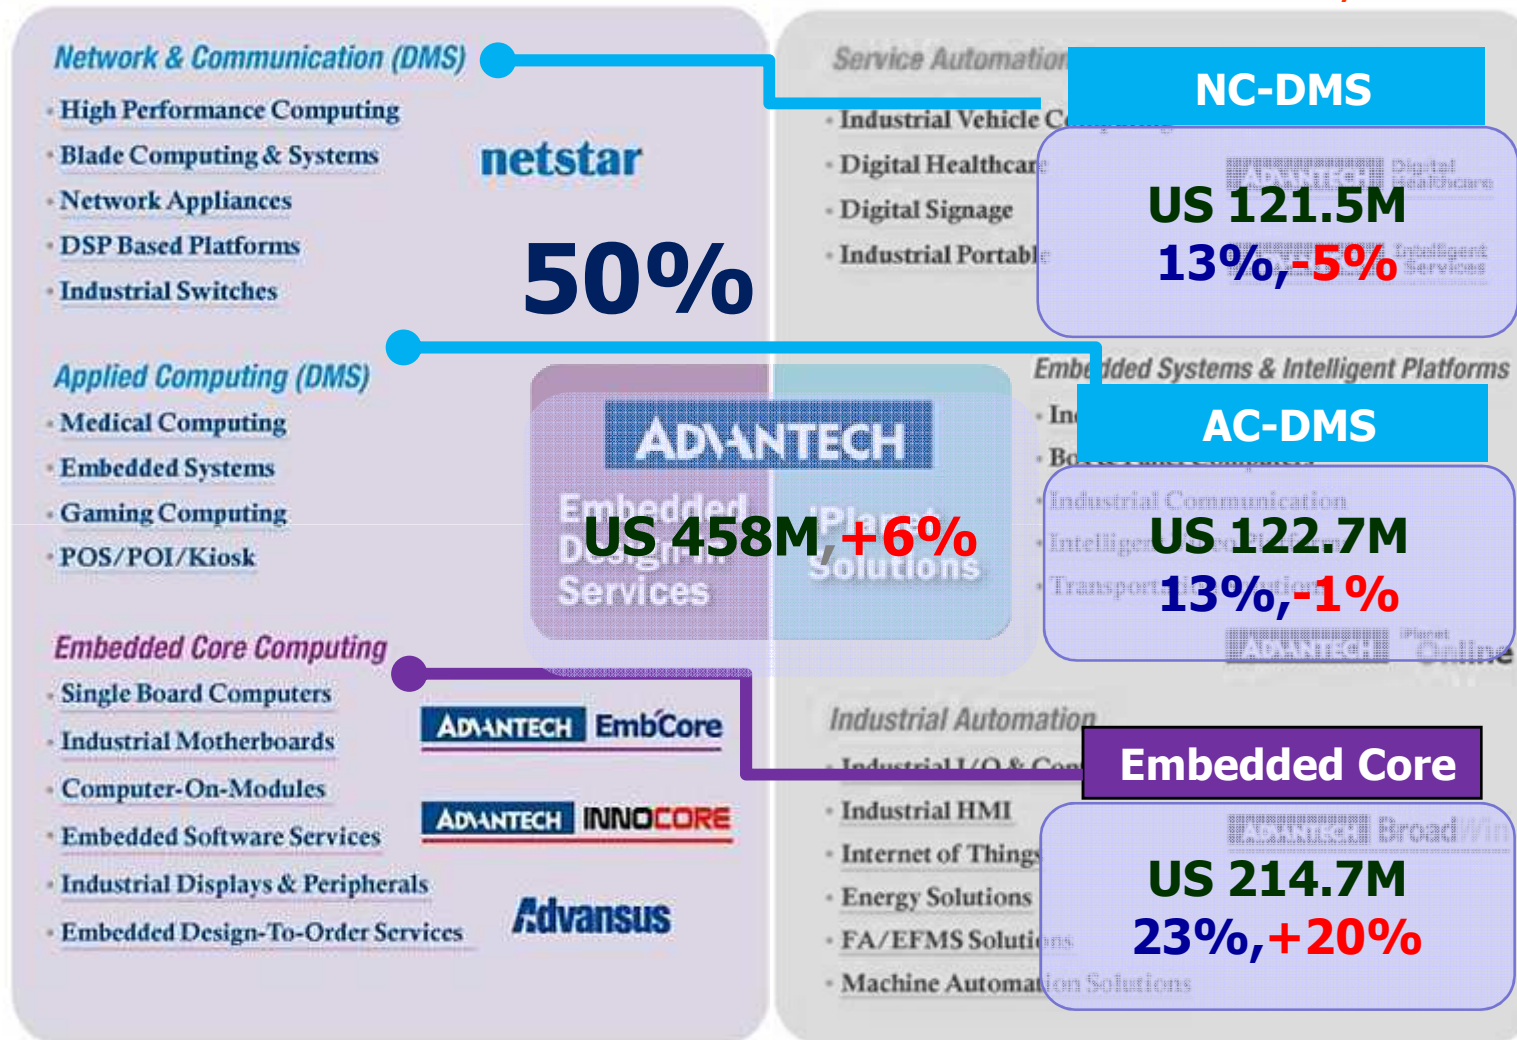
Network & Communication (DMS)

High Performance Computing

Blade Computing & Systems

Network Appliances

DSP Based Platforms

Industrial Switches

netstar

50%

Applied Computing (DMS)

Medical Computing

Embedded Systems

Gaming Computing

POS/POI/Kiosk

Embedded Core Computing

Single Board Computers

Industrial Motherboards

Computer-On-Modules

Embedded Software Services

Industrial Displays & Peripherals

Embedded Design-To-Order Services

ADVANTECH EmbCore

ADVANTECH INNOCORE

Advansus

ADVANTECH

Embedded Design-In Services

iPlanet Solutions

US 458M,+6%

Service Automation

Industrial Vehicle C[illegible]

Digital Healthcar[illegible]

Digital Signage

Industrial Portabl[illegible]

NC-DMS

US 121.5M
13%,-5%

ADVANTECH Digital Healthcare

Intelligent Services

Embedded Systems & Intelligent Platforms

In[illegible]

Bo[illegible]

AC-DMS

Industrial Communication

Intellige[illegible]

Transport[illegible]

US 122.7M
13%,-1%

ADVANTECH Planet Online

Industrial Automation

Industrial I/O & Co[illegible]

Embedded Core

Industrial HMI

Internet of Things

Energy Solutions

FA/EFMS Solutions

Machine Automation Solutions

ADVANTECH BroadWin

US 214.7M
23%,+20%